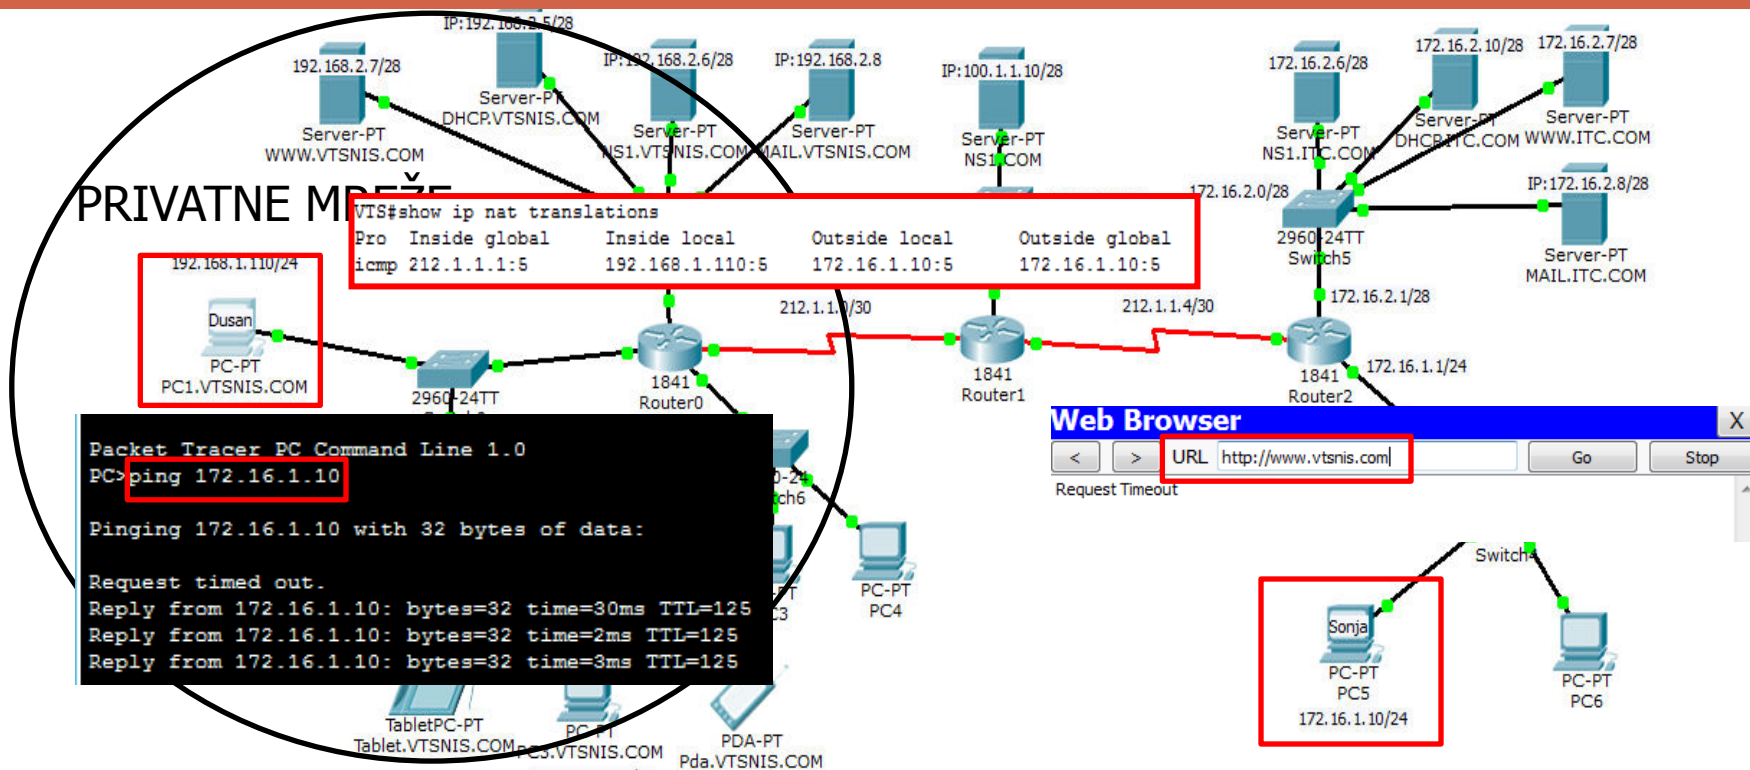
IP:192.168.2.5/28
192.168.2.7/28
Server-PT
DHCP.VTSNIS.COM
IP:192.168.2.6/28
IP:192.168.2.8
Server-PT
WWW.VTSNIS.COM
Server-PT
NS1.VTSNIS.COM
Server-PT
MAIL.VTSNIS.COM
IP:100.1.1.10/28
Server-PT
NS1.COM
172.16.2.6/28
Server-PT
NS1.ITC.COM
172.16.2.10/28
Server-PT
DHCP.ITC.COM
172.16.2.7/28
Server-PT
WWW.ITC.COM
IP:172.16.2.8/28
Server-PT
MAIL.ITC.COM

PRIVATNE MREŽE

VTS#show ip nat translations
| Pro | Inside global | Inside local | Outside local | Outside global |
|---|---|---|---|---|
| icmp | 212.1.1.1:5 | 192.168.1.110:5 | 172.16.1.10:5 | 172.16.1.10:5 |

172.16.2.0/28
2960-24TT
Switch5
172.16.2.1/28
192.168.1.110/24
Dusan
PC-PT
PC1.VTSNIS.COM
2960-24TT
212.1.1.0/30
212.1.1.4/30
1841
Router0
1841
Router1
1841
Router2
172.16.1.1/24

Packet Tracer PC Command Line 1.0
PC>ping 172.16.1.10

Pinging 172.16.1.10 with 32 bytes of data:

Request timed out.
Reply from 172.16.1.10: bytes=32 time=30ms TTL=125
Reply from 172.16.1.10: bytes=32 time=2ms TTL=125
Reply from 172.16.1.10: bytes=32 time=3ms TTL=125

Web Browser
X
<
>
URL http://www.vtsnis.com
Go
Stop
Request Timeout

PC-PT
PC4
Switch4
Sonja
PC-PT
PC5
172.16.1.10/24
PC-PT
PC6
TabletPC-PT
Tablet.VTSNIS.COM
PC-PT
PC3.VTSNIS.COM
PDA-PT
Pda.VTSNIS.COM